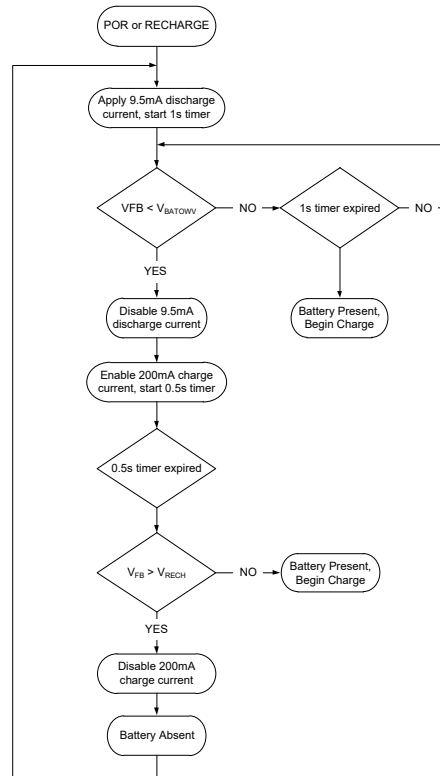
POR or RECHARGE

Apply 9.5mA discharge current, start 1s timer

VFB < $V_{BATOWV}$

NO

1s timer expired

NO

YES

Disable 9.5mA discharge current

Battery Present, Begin Charge

Enable 200mA charge current, start 0.5s timer

0.5s timer expired

$V_{FB}$ > $V_{RECH}$

NO

Battery Present, Begin Charge

YES

Disable 200mA charge current

Battery Absent